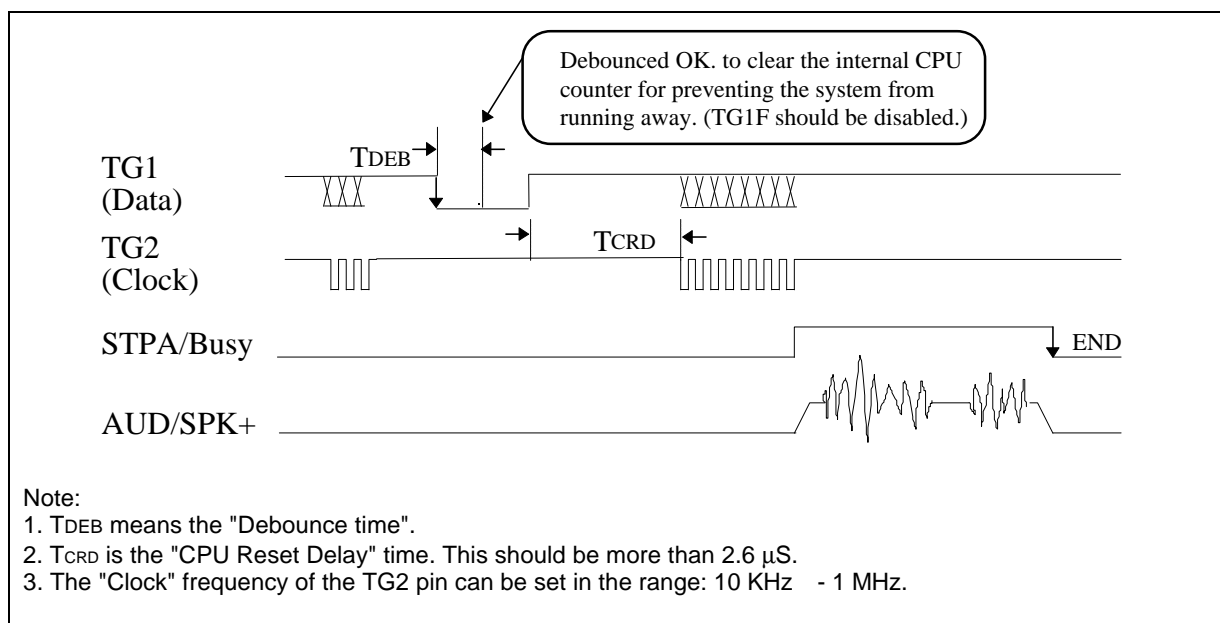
Debounced OK. to clear the internal CPU counter for preventing the system from running away. (TG1F should be disabled.)

TDEB

TG1
(Data)

TCRD

TG2
(Clock)

STPA/Busy

END

AUD/SPK+

Note:
1. TDEB means the "Debounce time".
2. TCRD is the "CPU Reset Delay" time. This should be more than 2.6 μS.
3. The "Clock" frequency of the TG2 pin can be set in the range: 10 KHz - 1 MHz.